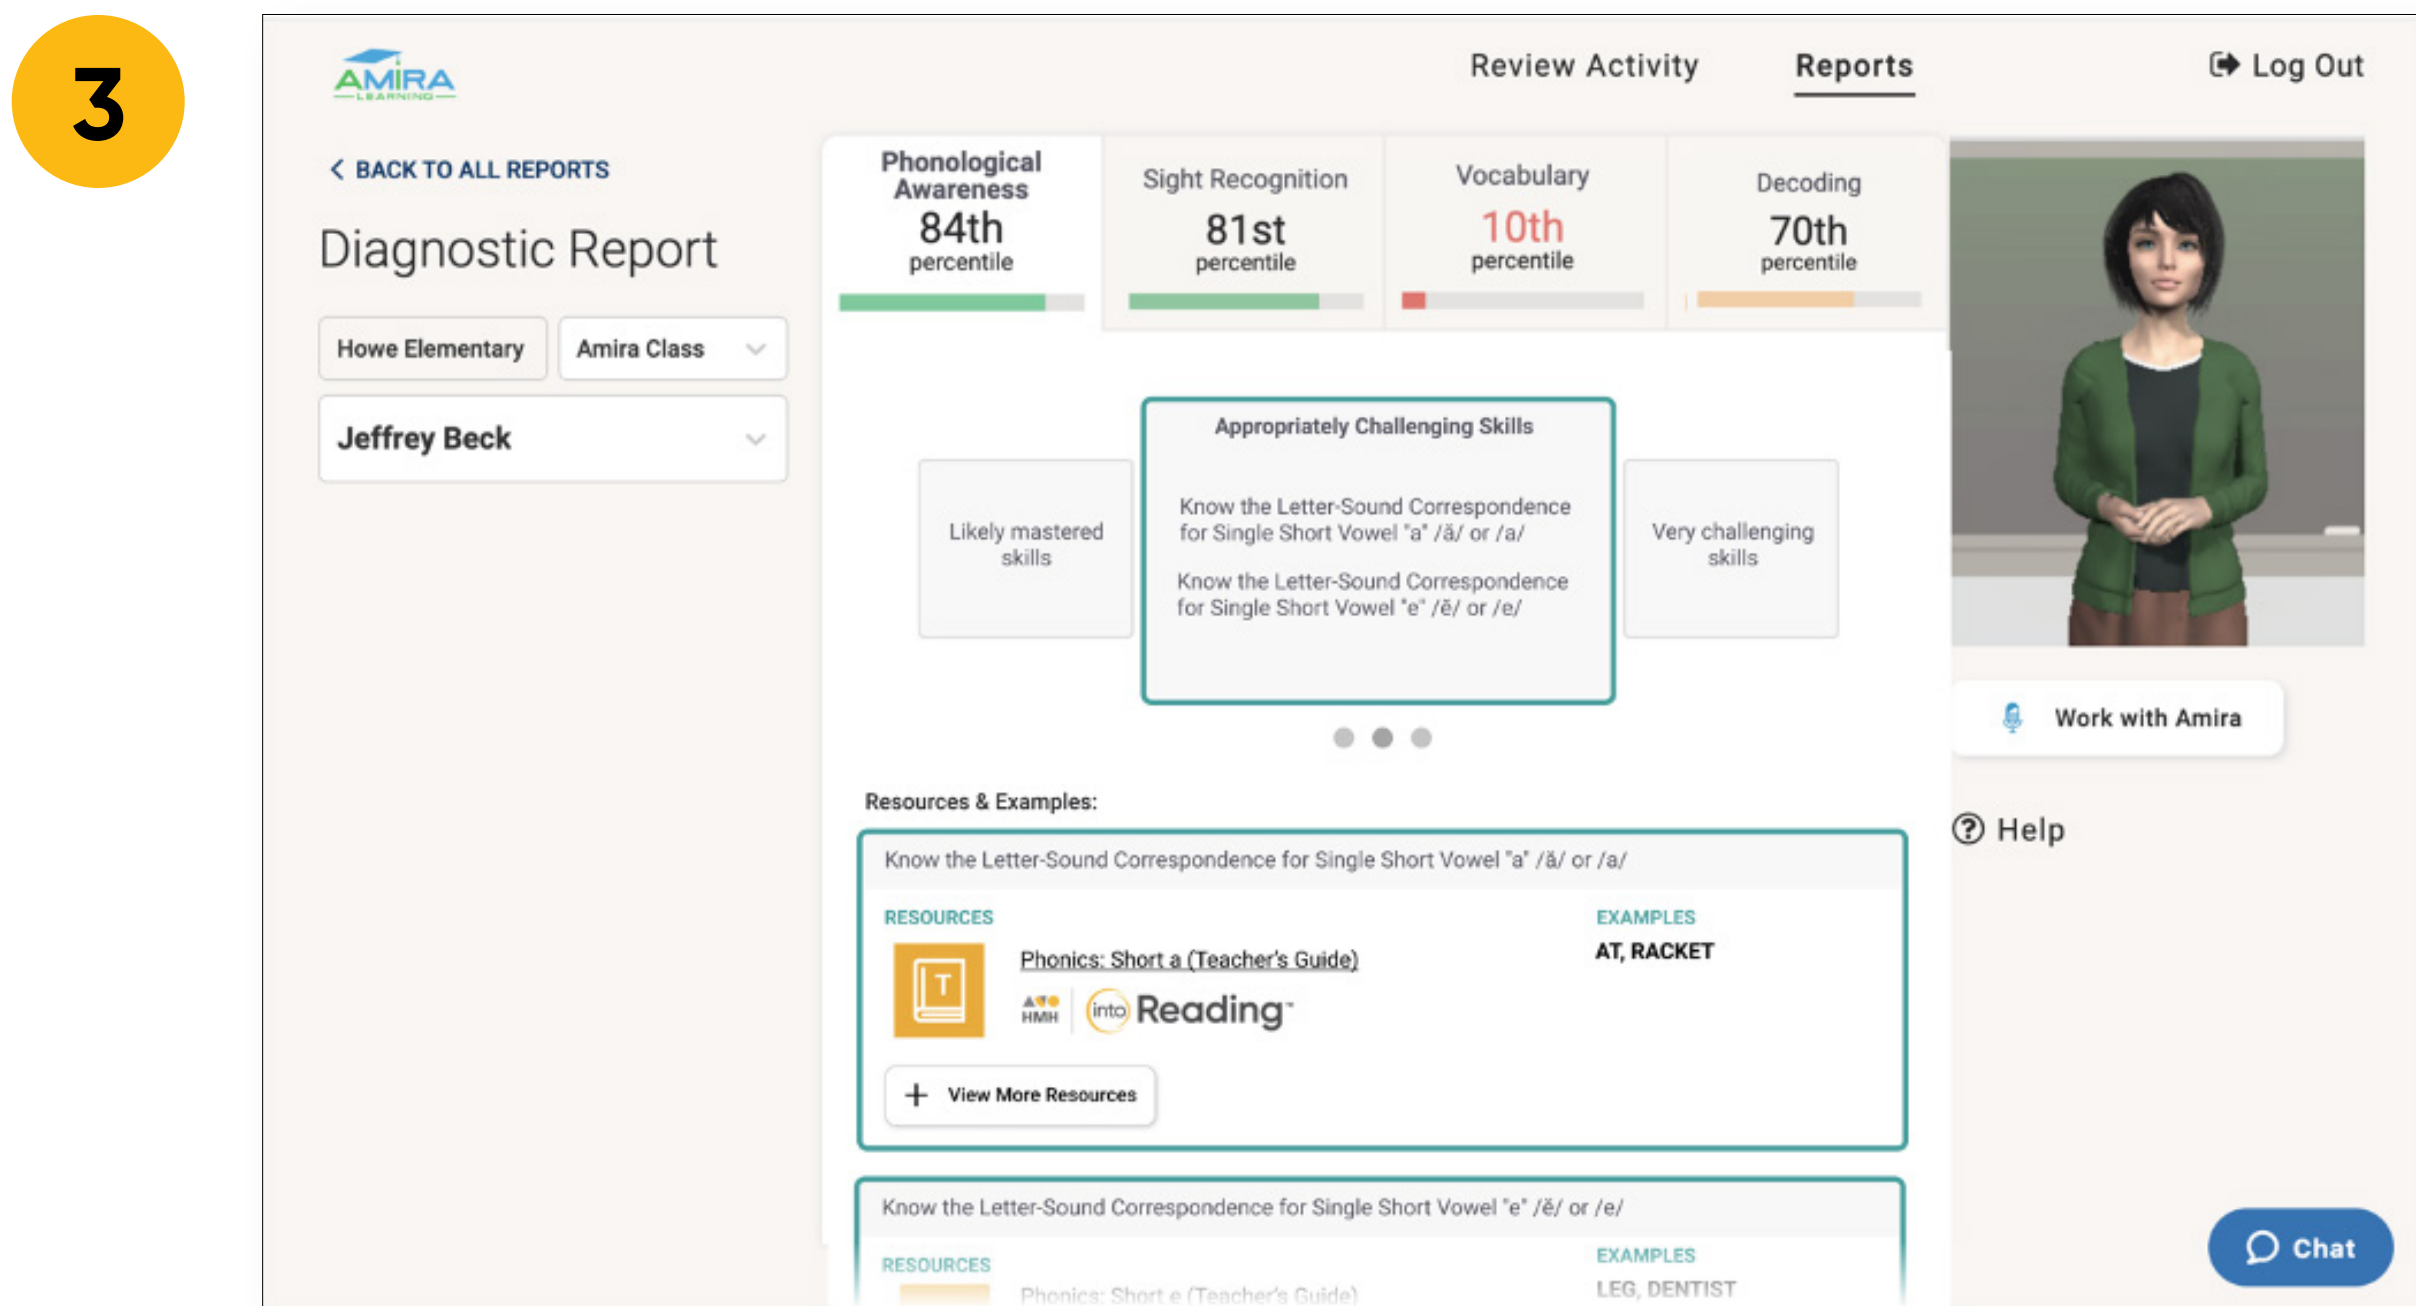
3

AMIRA LEARNING

Review Activity Reports Log Out

BACK TO ALL REPORTS

Diagnostic Report

Howe Elementary
Amira Class
Jeffrey Beck

| Phonological Awareness | Sight Recognition | Vocabulary | Decoding |
|---|---|---|---|
| 84th percentile | 81st percentile | 10th percentile | 70th percentile |

Likely mastered skills

Appropriately Challenging Skills

Know the Letter-Sound Correspondence for Single Short Vowel "a" /ă/ or /a/

Know the Letter-Sound Correspondence for Single Short Vowel "e" /ĕ/ or /e/

Very challenging skills

Work with Amira

Help

Resources & Examples:

Know the Letter-Sound Correspondence for Single Short Vowel "a" /ă/ or /a/

RESOURCES

Phonics: Short a (Teacher's Guide)

HMH into Reading

View More Resources

EXAMPLES

AT, RACKET

Know the Letter-Sound Correspondence for Single Short Vowel "e" /ĕ/ or /e/

RESOURCES

Phonics: Short e (Teacher's Guide)

EXAMPLES

LEG, DENTIST

Chat